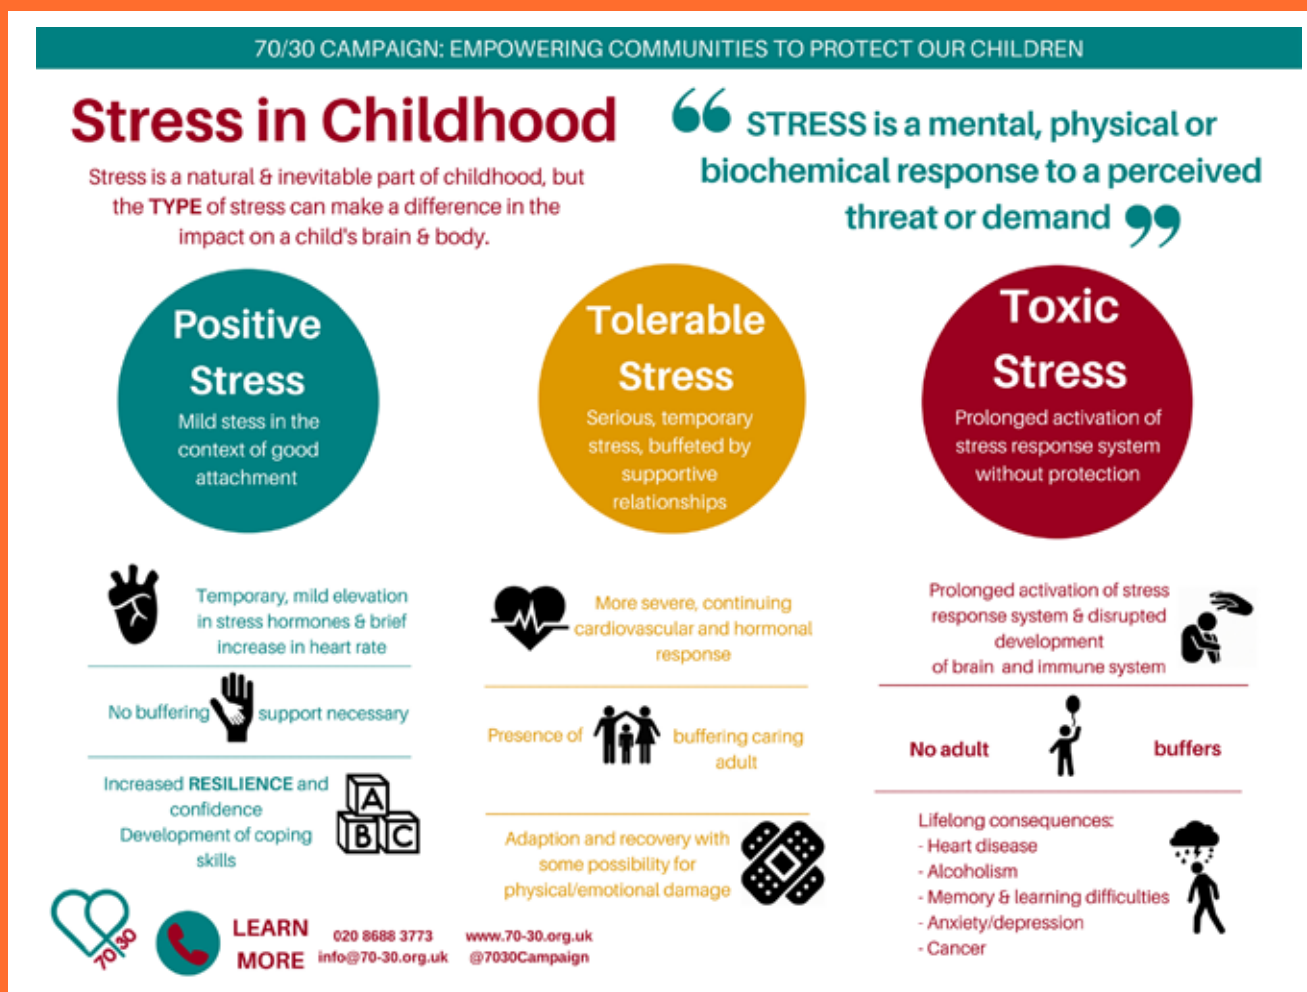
70/30 CAMPAIGN: EMPOWERING COMMUNITIES TO PROTECT OUR CHILDREN

Stress in Childhood

Stress is a natural & inevitable part of childhood, but the TYPE of stress can make a difference in the impact on a child's brain & body.

STRESS is a mental, physical or biochemical response to a perceived threat or demand

Positive Stress
Mild stess in the context of good attachment

Tolerable Stress
Serious, temporary stress, buffeted by supportive relationships

Toxic Stress
Prolonged activation of stress response system without protection

Temporary, mild elevation in stress hormones & brief increase in heart rate

No buffering support necessary

Increased RESILIENCE and confidence
Development of coping skills

More severe, continuing cardiovascular and hormonal response

Presence of buffering caring adult

Adaption and recovery with some possibility for physical/emotional damage

Prolonged activation of stress response system & disrupted development of brain and immune system

No adult buffers

Lifelong consequences:
- Heart disease
- Alcoholism
- Memory & learning difficulties
- Anxiety/depression
- Cancer

70 30

LEARN MORE

020 8688 3773
info@70-30.org.uk

www.70-30.org.uk
@7030Campaign